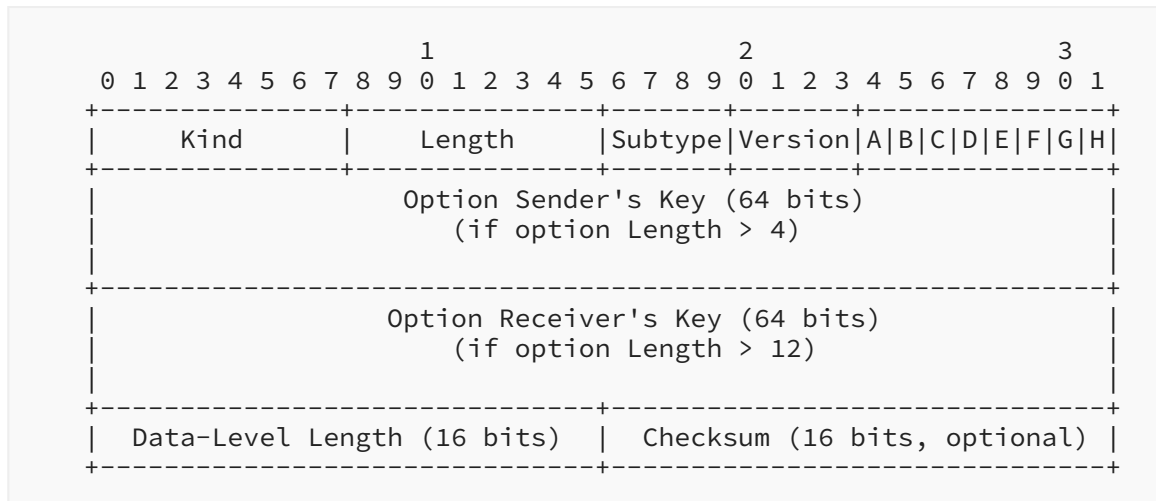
1                   2                   3
 0 1 2 3 4 5 6 7 8 9 0 1 2 3 4 5 6 7 8 9 0 1 2 3 4 5 6 7 8 9 0 1
+---------------+---------------+-------+-------+---------------+
|     Kind      |    Length     |Subtype|Version|A|B|C|D|E|F|G|H|
+---------------+---------------+-------+-------+---------------+
|                 Option Sender's Key (64 bits)                 |
|                    (if option Length > 4)                     |
|                                                               |
+---------------------------------------------------------------+
|                Option Receiver's Key (64 bits)                |
|                    (if option Length > 12)                    |
|                                                               |
+-------------------------------+-------------------------------+
|  Data-Level Length (16 bits)  |  Checksum (16 bits, optional) |
+-------------------------------+-------------------------------+